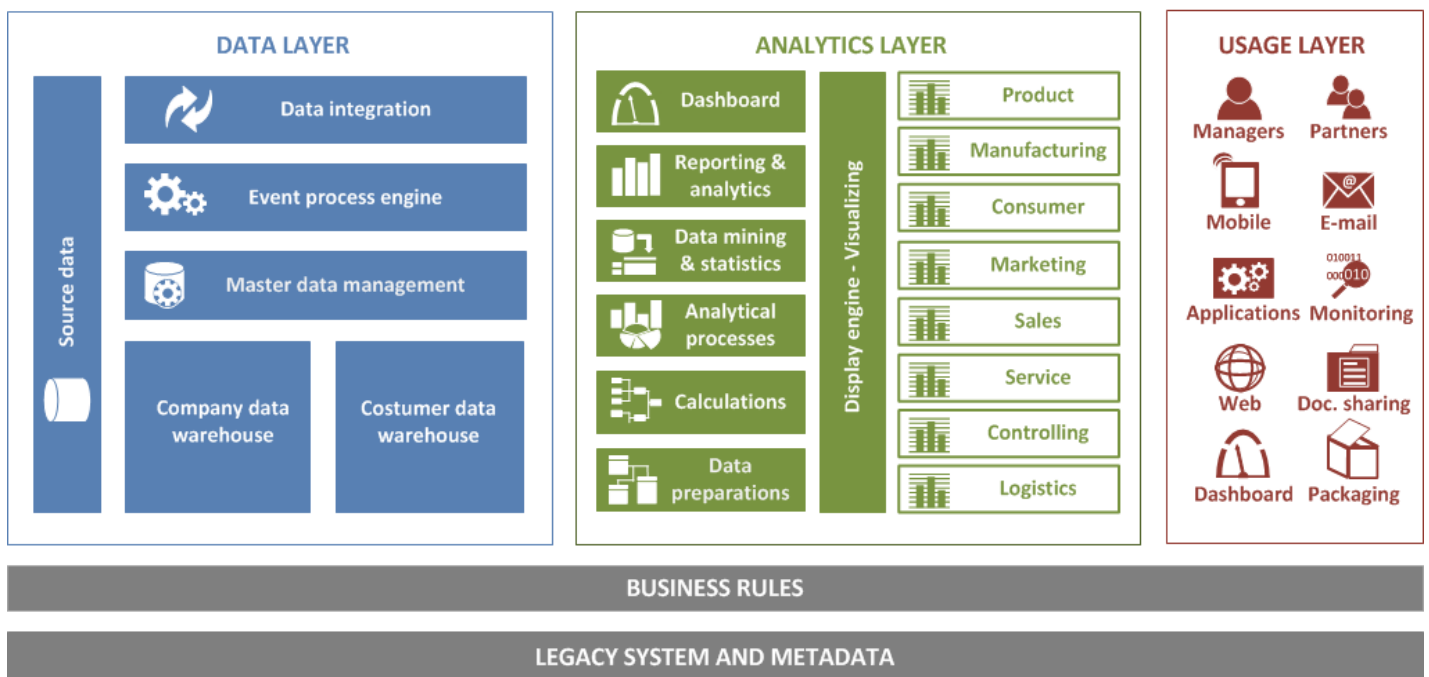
DATA LAYER

Source data

Data integration

Event process engine

Master data management

Company data warehouse

Costumer data warehouse

ANALYTICS LAYER

Dashboard

Reporting & analytics

Data mining & statistics

Analytical processes

Calculations

Data preparations

Display engine - Visualizing

Product

Manufacturing

Consumer

Marketing

Sales

Service

Controlling

Logistics

USAGE LAYER

Managers

Partners

Mobile

E-mail

Applications

010011
000010

Monitoring

Web

Doc. sharing

Dashboard

Packaging

BUSINESS RULES

LEGACY SYSTEM AND METADATA